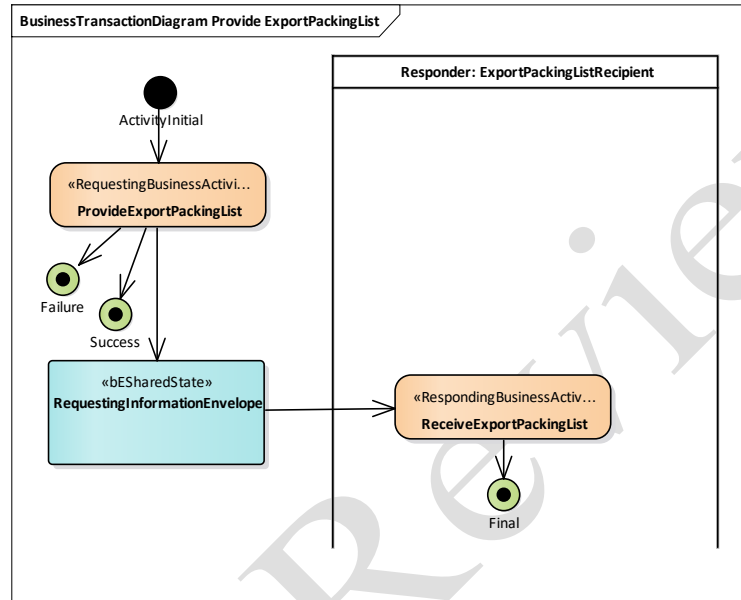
BusinessTransactionDiagram Provide ExportPackingList

Responder: ExportPackingListRecipient

ActivityInitial

«RequestingBusinessActivi...
ProvideExportPackingList

Failure

Success

«bESharedState»
RequestingInformationEnvelope

«RespondingBusinessActiv...
ReceiveExportPackingList

Final

Review